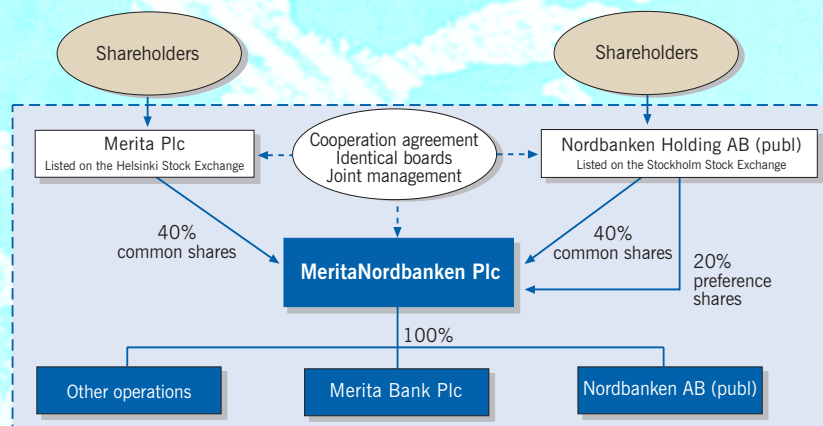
Shareholders

Shareholders

Merita Plc
Listed on the Helsinki Stock Exchange

Cooperation agreement
Identical boards
Joint management

Nordbanken Holding AB (publ)
Listed on the Stockholm Stock Exchange

40%
common shares

40%
common shares

20%
preference
shares

MeritaNordbanken Plc

100%

Other operations

Merita Bank Plc

Nordbanken AB (publ)